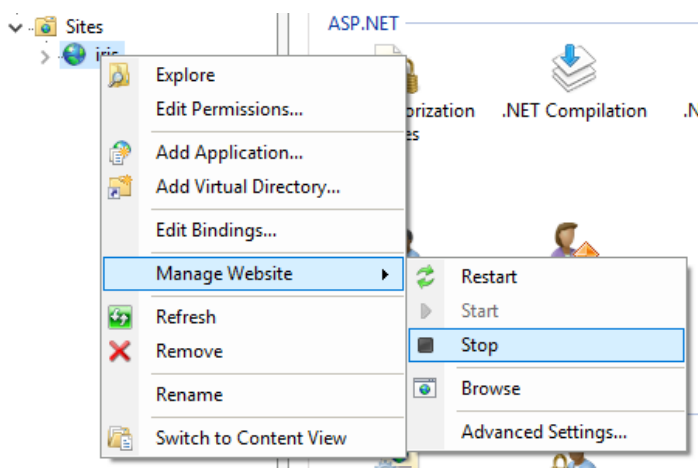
Sites
iris
ASP.NET
Explore
Edit Permissions...
orization
es
.NET Compilation
.N
Add Application...
Add Virtual Directory...
Edit Bindings...
Manage Website
Restart
Start
Stop
Refresh
Remove
Browse
Rename
Advanced Settings...
Switch to Content View